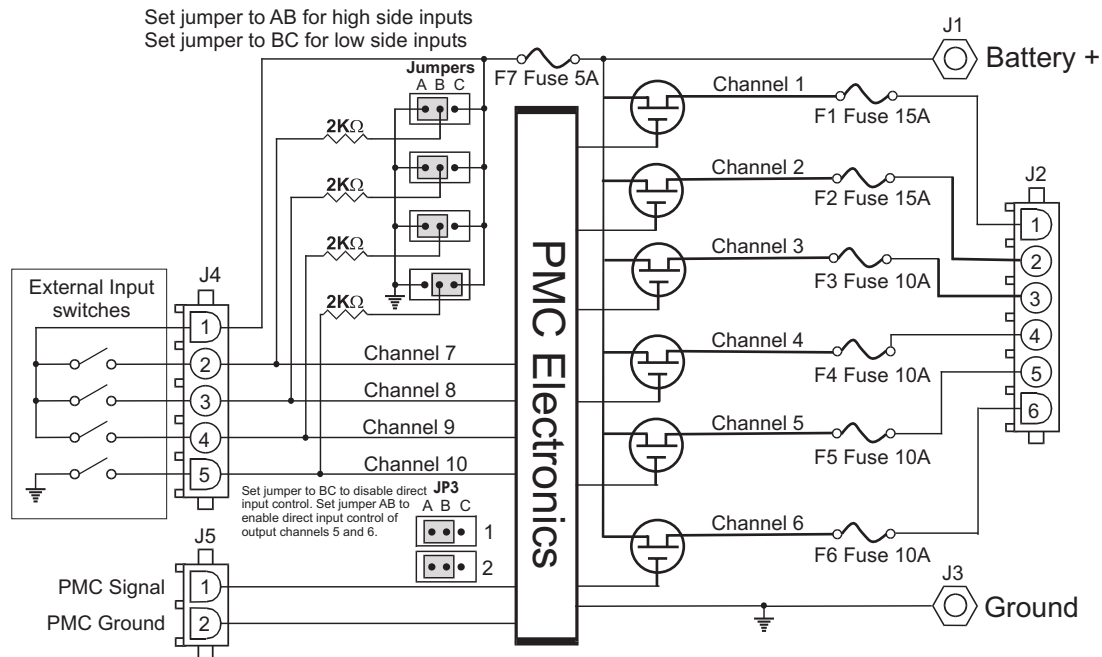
Set jumper to AB for high side inputs
Set jumper to BC for low side inputs

J1
Battery +
F7 Fuse 5A
Jumpers
A B C

2K$\Omega$
2K$\Omega$
2K$\Omega$
2K$\Omega$

Channel 1
F1 Fuse 15A
Channel 2
F2 Fuse 15A
Channel 3
F3 Fuse 10A
Channel 4
F4 Fuse 10A
Channel 5
F5 Fuse 10A
Channel 6
F6 Fuse 10A

J2
1
2
3
4
5
6

PMC Electronics

External Input switches
J4
1
2
3
4
5
Channel 7
Channel 8
Channel 9
Channel 10

Set jumper to BC to disable direct input control. Set jumper AB to enable direct input control of output channels 5 and 6.
JP3
A B C
1
2

J5
PMC Signal
1
PMC Ground
2

J3
Ground